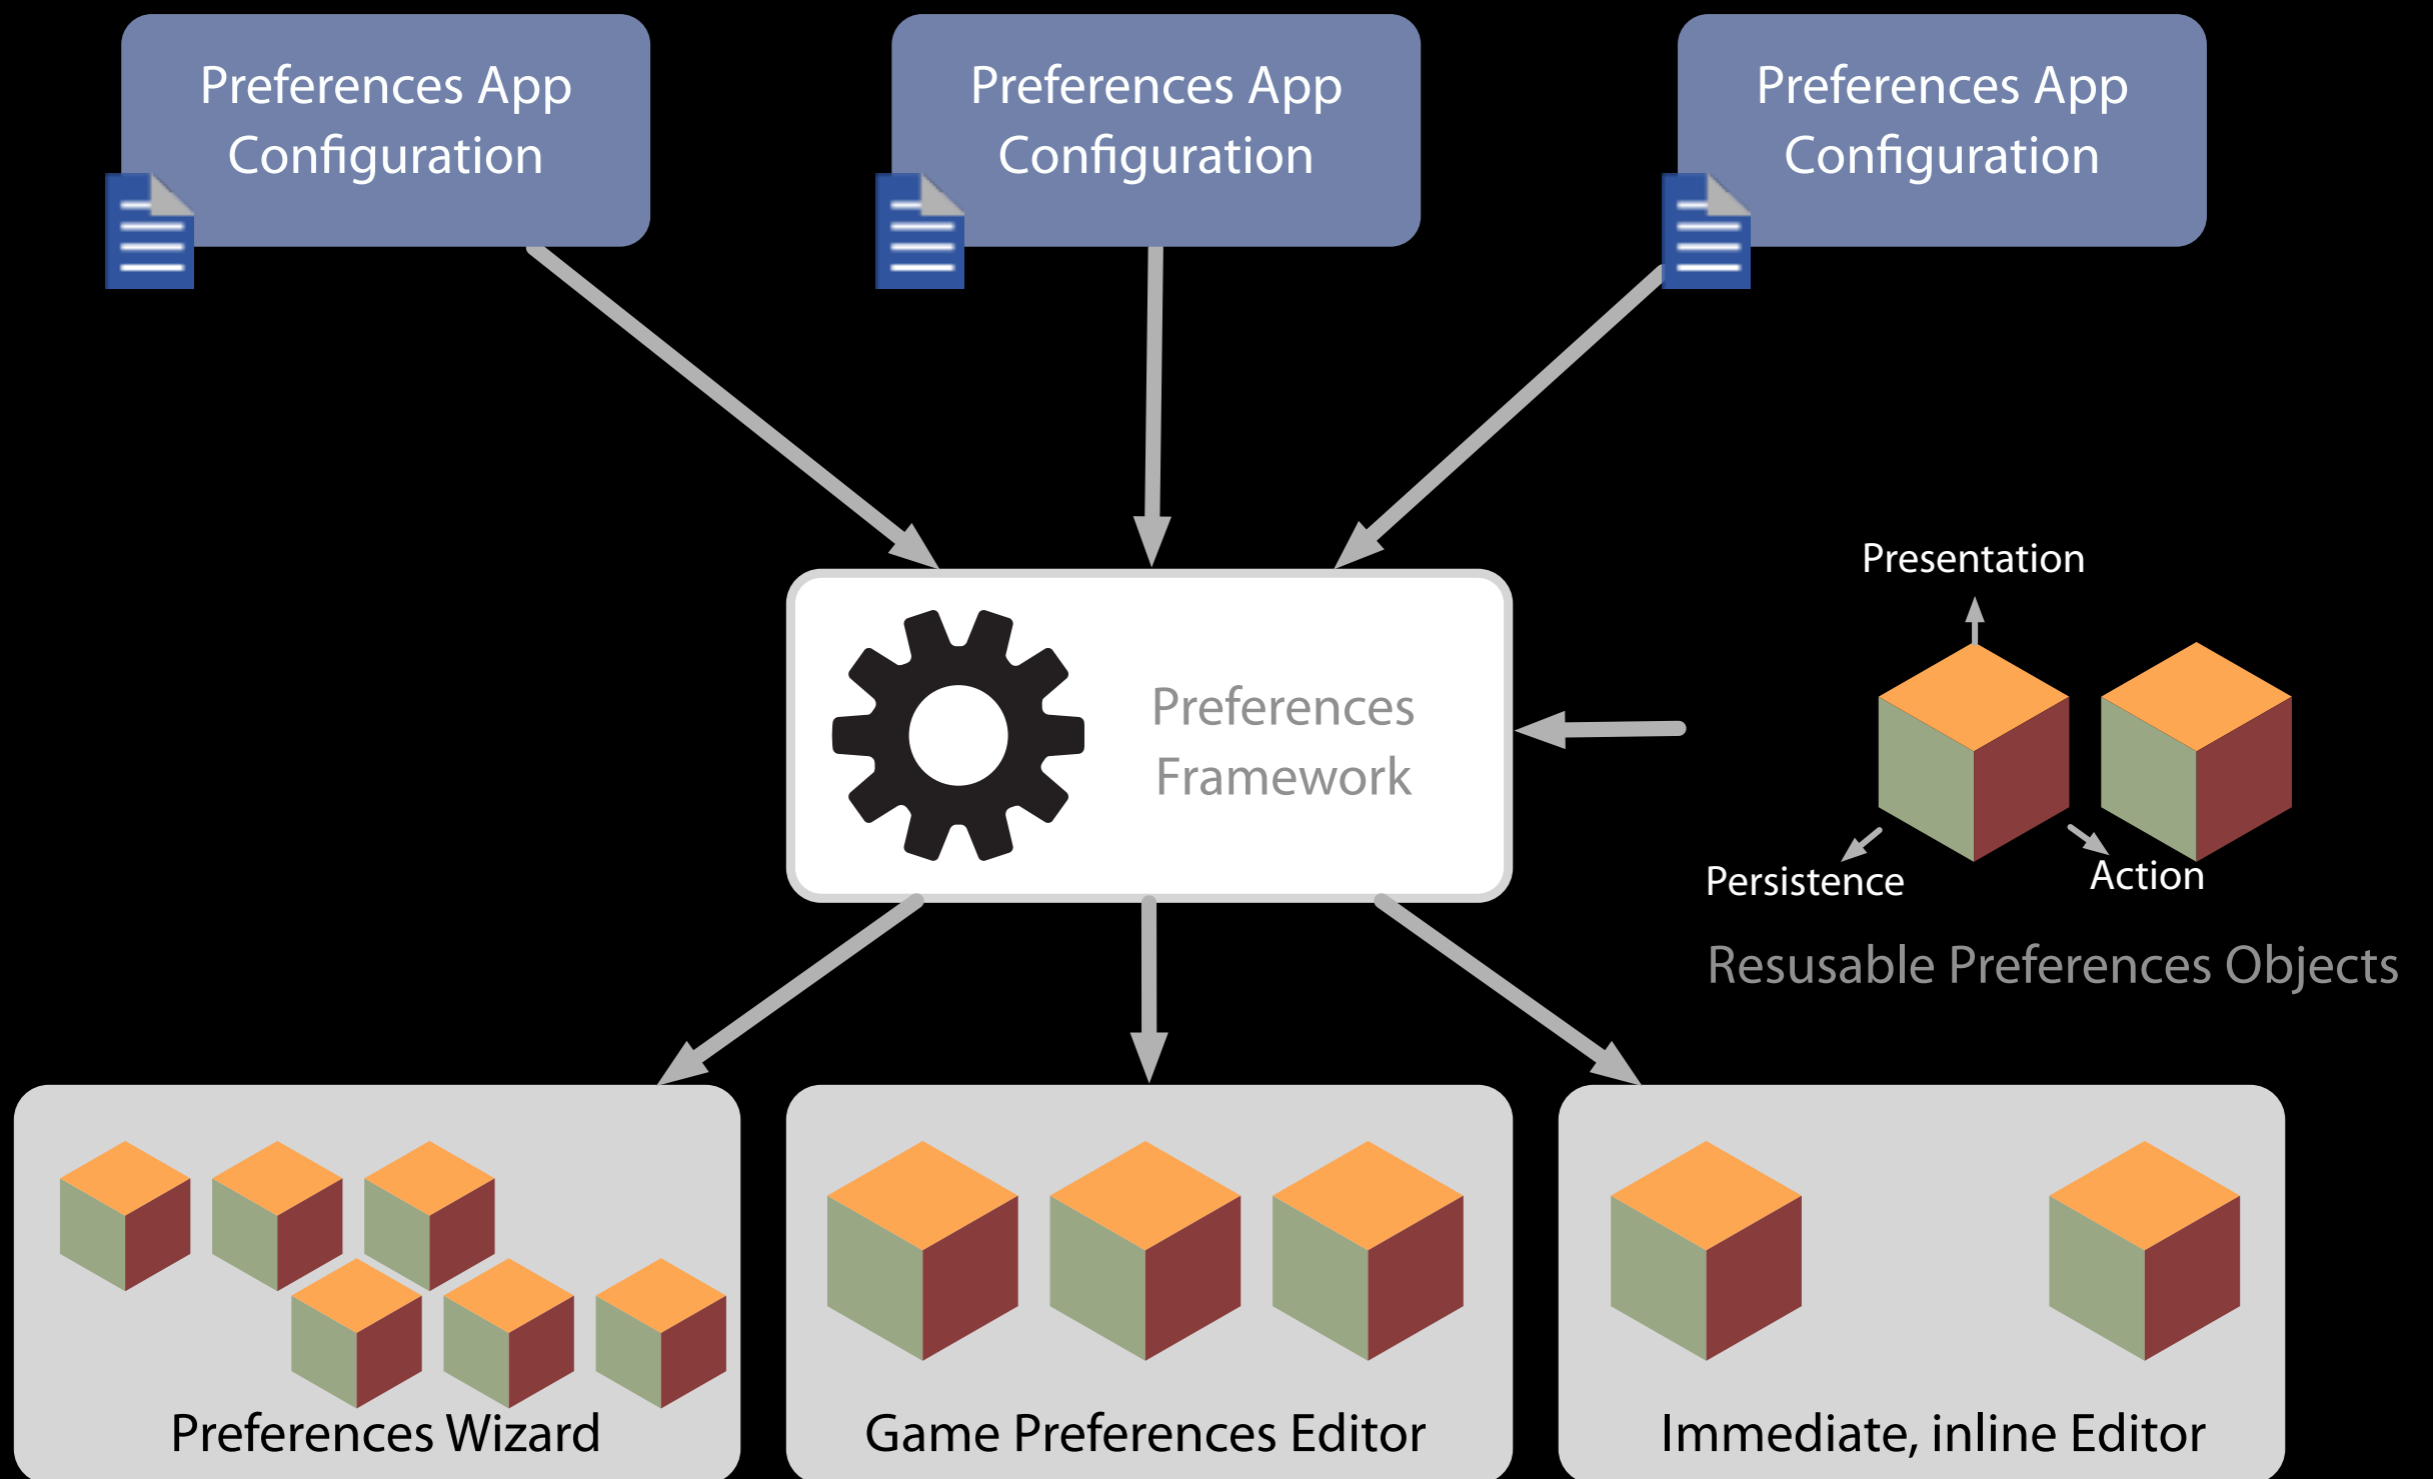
Preferences App Configuration

Preferences App Configuration

Preferences App Configuration

Preferences Framework

Presentation

Persistence

Action

Resusable Preferences Objects

Preferences Wizard

Game Preferences Editor

Immediate, inline Editor